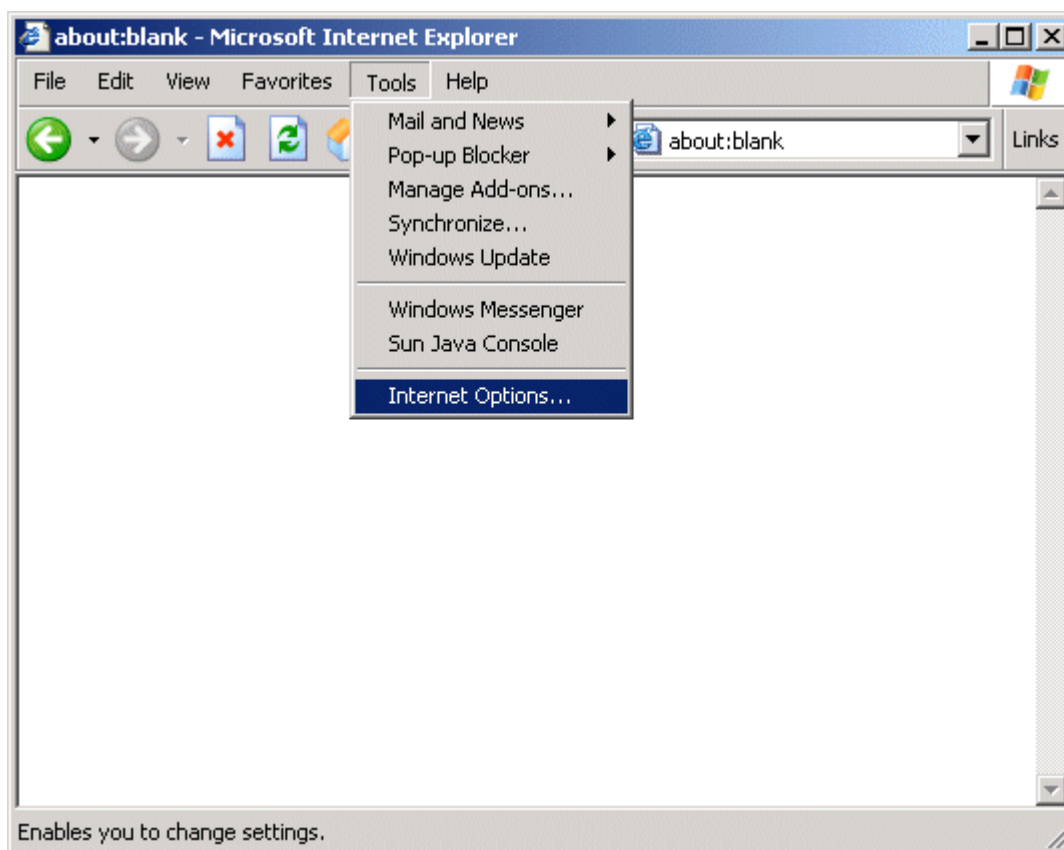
about:blank - Microsoft Internet Explorer

File Edit View Favorites Tools Help

about:blank

Links

Mail and News
Pop-up Blocker
Manage Add-ons...
Synchronize...
Windows Update

Windows Messenger
Sun Java Console

Internet Options...

Enables you to change settings.